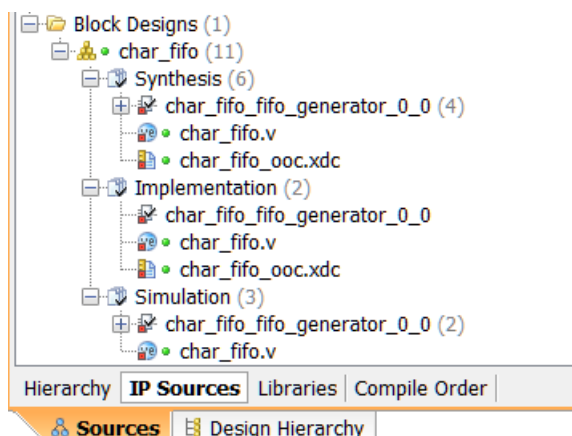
Block Designs (1)
char_fifo (11)
Synthesis (6)
char_fifo_fifo_generator_0_0 (4)
char_fifo.v
char_fifo_ooc.xdc
Implementation (2)
char_fifo_fifo_generator_0_0
char_fifo.v
char_fifo_ooc.xdc
Simulation (3)
char_fifo_fifo_generator_0_0 (2)
char_fifo.v

Hierarchy | IP Sources | Libraries | Compile Order

Sources | Design Hierarchy